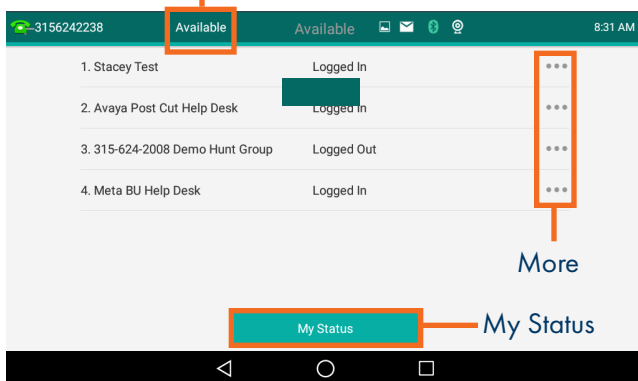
3156242238 Available Available 8:31 AM

1. Stacey Test Logged In •••

2. Avaya Post Cut Help Desk Logged In •••

3. 315-624-2008 Demo Hunt Group Logged Out •••

4. Meta BU Help Desk Logged In •••

More

My Status

My Status